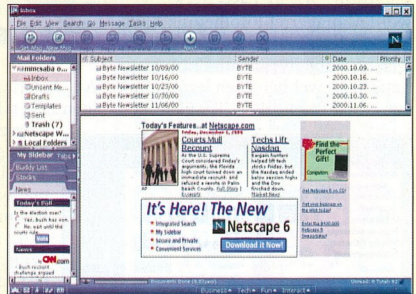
Inbox

File Edit View Search Go Message Tasks Help

Get Msg New Msg

Next

Mail Folders

nmmcsubs o...
Inbox
Unsent Me...
Drafts
Templates
Sent
Trash (7)
Netscape W...
Local Folders

My Sidebar Tabs

Buddy List
Stocks
News

Today's Poll

Is the election over?
Yes, Bush has won.
No, not until the courts rule.
Vote

News
from CNN.com
Bush recount challenge argued

| Subject | Sender | Date | Priority |
|---|---|---|---|
| Byte Newsletter 10/09/00 | BYTE | 2000.10.09. ... | |
| Byte Newsletter 10/16/00 | BYTE | 2000.10.16. ... | |
| Byte Newsletter 10/23/00 | BYTE | 2000.10.23. ... | |
| Byte Newsletter 10/30/00 | BYTE | 2000.10.30. ... | |
| Byte Newsletter 11/06/00 | BYTE | 2000.11.06. ... | |

Today's Features...at Netscape.com

Courts Mull Recount
As the U.S. Supreme Court considered Friday's arguments, the Florida high court turned down an immediate recount, and refused a revote in Palm Beach County. Full Story | Excerpts

Techs Lift Nasdaq
Bargain hunters helped lift tech stocks Friday, but the Nasdaq ended below session highs and the Dow finished down. Market News

Find the Perfect Gift! Computers

Get Netscape 6 for PC!
Get your business on the Web today!
Enter the RealJukebox Sweepstakes!

It's Here! The New
Netscape 6
Integrated Search
My Sidebar
Secure and Private
Convenient Services
Download it Now!

Document: Done (9.97 secs)

Business Tech Fun Interact

Unread: 0 Total: 12